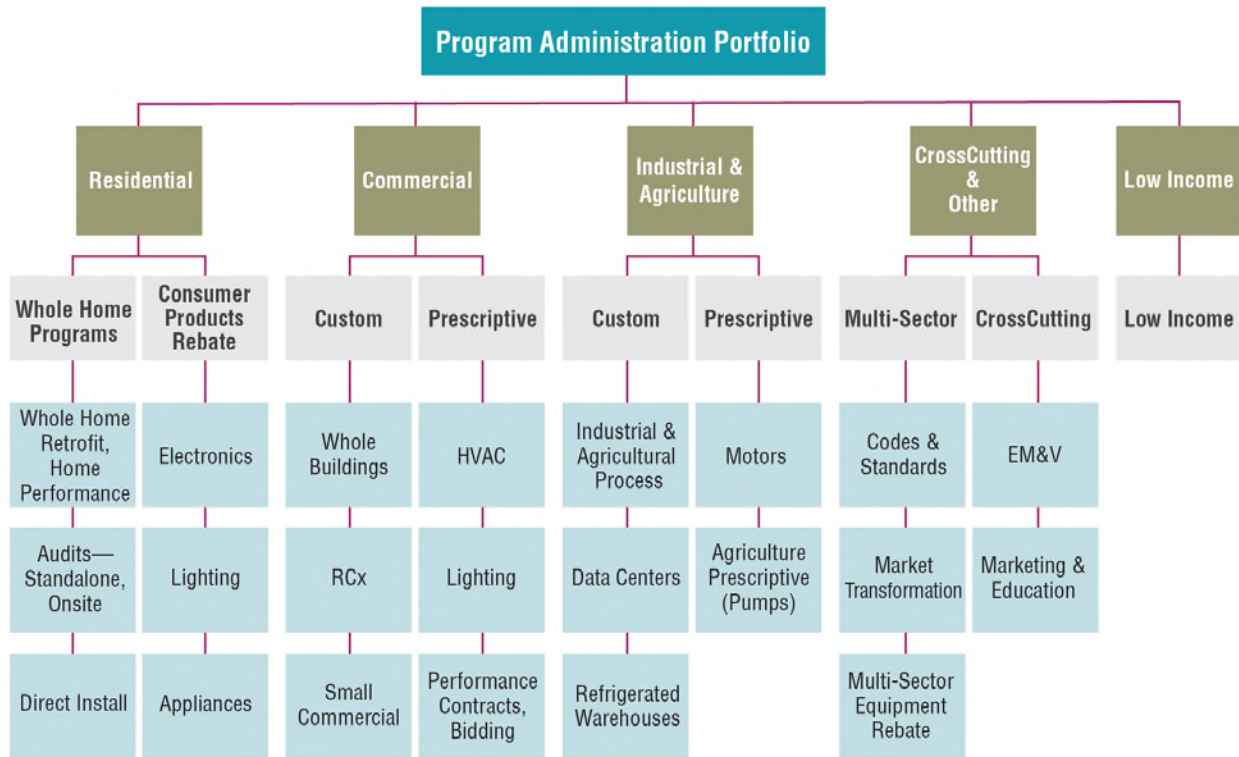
Program Administration Portfolio

Residential

Whole Home Programs

Whole Home Retrofit, Home Performance

Audits—Standalone, Onsite

Direct Install

Consumer Products Rebate

Electronics

Lighting

Appliances

Commercial

Custom

Whole Buildings

RCx

Small Commercial

Prescriptive

HVAC

Lighting

Performance Contracts, Bidding

Industrial & Agriculture

Custom

Industrial & Agricultural Process

Data Centers

Refrigerated Warehouses

Prescriptive

Motors

Agriculture Prescriptive (Pumps)

CrossCutting & Other

Multi-Sector

Codes & Standards

Market Transformation

Multi-Sector Equipment Rebate

CrossCutting

EM&V

Marketing & Education

Low Income

Low Income